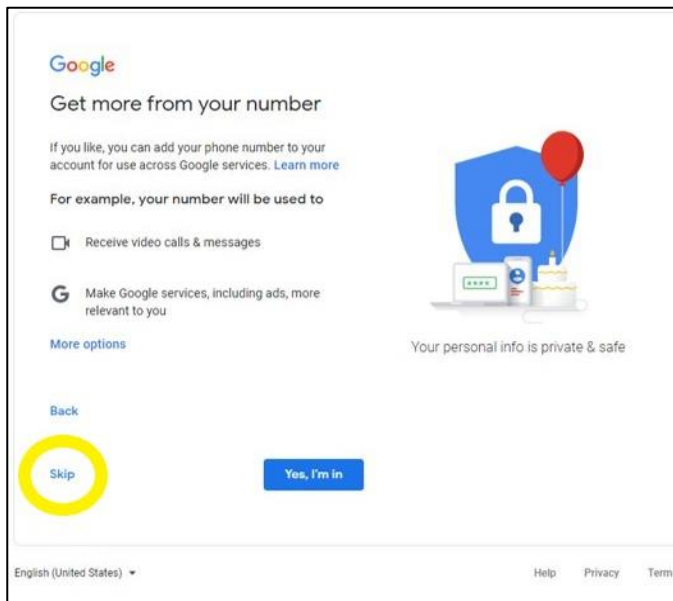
Google

Get more from your number

If you like, you can add your phone number to your account for use across Google services. Learn more

For example, your number will be used to

Receive video calls & messages

Make Google services, including ads, more relevant to you

More options

Your personal info is private & safe

Back

Skip

Yes, I'm in

English (United States)

Help

Privacy

Term